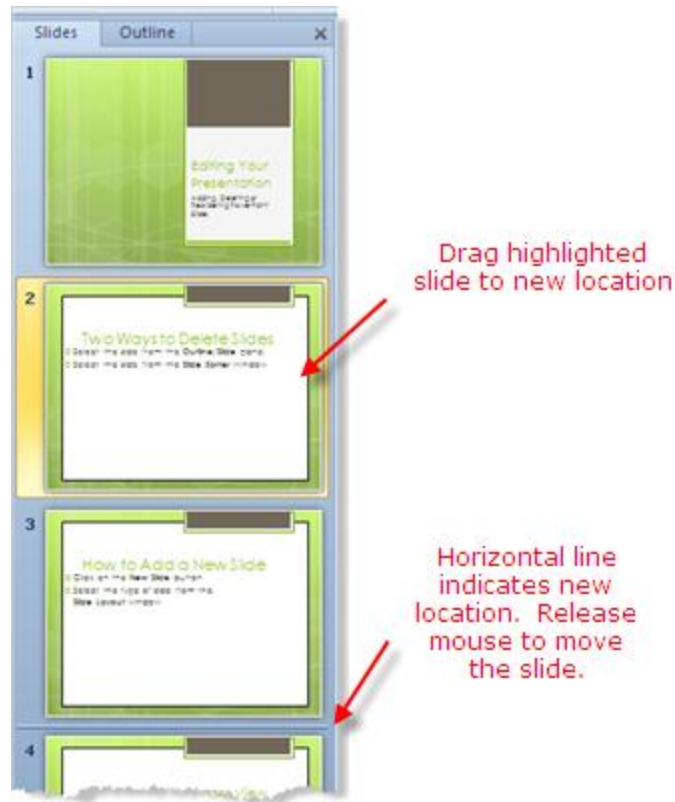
Slides Outline ×

1

Editing Your Presentation

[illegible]

2

Two Ways to Delete Slides

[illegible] Outline/Slide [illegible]

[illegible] Slide Sorter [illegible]

3

How to Add a New Slide

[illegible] New Slide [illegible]

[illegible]

Slide Layout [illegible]

4

Drag highlighted slide to new location

Horizontal line indicates new location. Release mouse to move the slide.